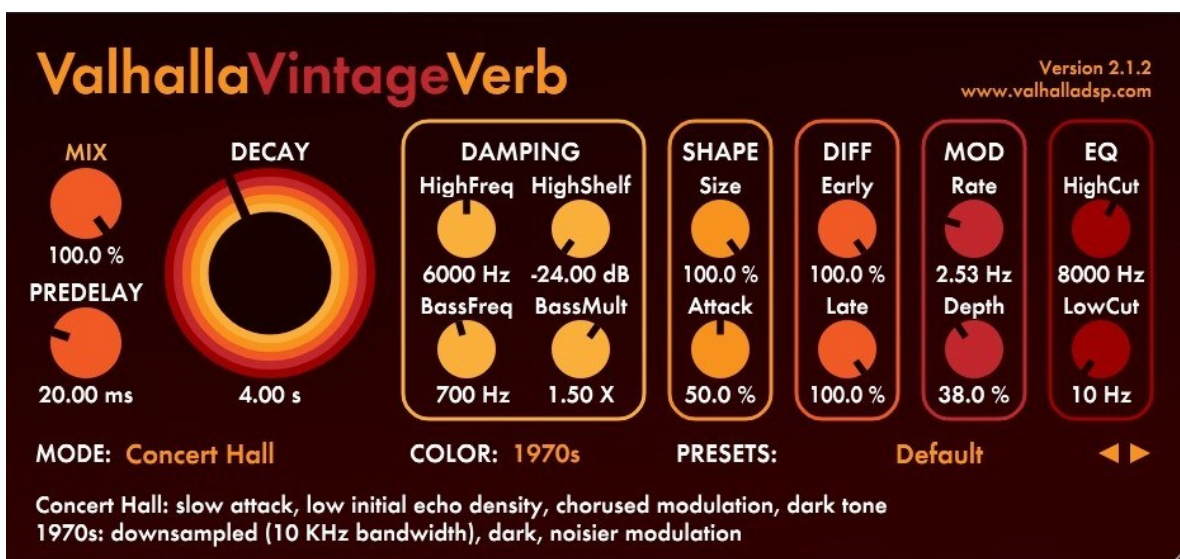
ValhallaVintageVerb

Version 2.1.2
www.valhalladsp.com

MIX
100.0 %
PREDELAY
20.00 ms

DECAY
4.00 s

DAMPING
HighFreq
6000 Hz
HighShelf
-24.00 dB
BassFreq
700 Hz
BassMult
1.50 X

SHAPE
Size
100.0 %
Attack
50.0 %

DIFF
Early
100.0 %
Late
100.0 %

MOD
Rate
2.53 Hz
Depth
38.0 %

EQ
HighCut
8000 Hz
LowCut
10 Hz

MODE: Concert Hall
COLOR: 1970s
PRESETS: Default

Concert Hall: slow attack, low initial echo density, chorused modulation, dark tone
1970s: downsampled (10 KHz bandwidth), dark, noisier modulation